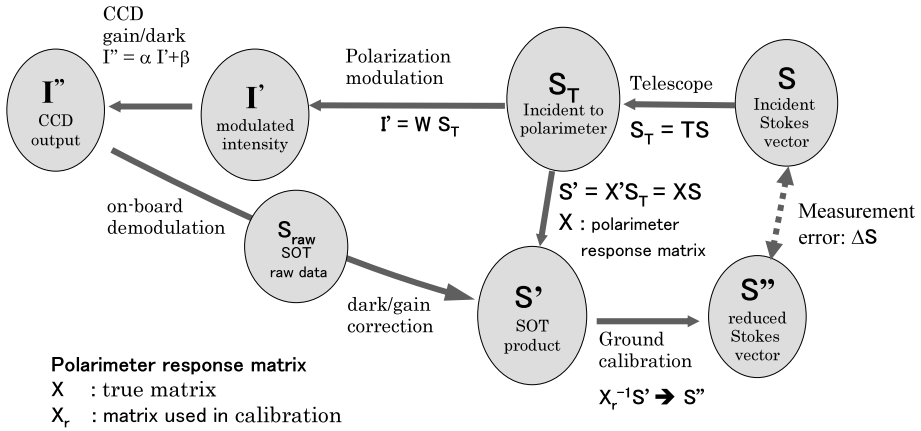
CCD gain/dark
I" = α I'+β

I"
CCD output

Polarization modulation

I'
modulated intensity

I' = W $S_T$

$S_T$
Incident to polarimeter

Telescope
$S_T$ = TS

S
Incident Stokes vector

on-board demodulation

$S_{raw}$
SOT raw data

S' = X'$S_T$ = XS
X : polarimeter response matrix

Measurement error: ΔS

dark/gain correction

S'
SOT product

Ground calibration

$X_r^{-1}$S' ➔ S"

S"
reduced Stokes vector

Polarimeter response matrix
X : true matrix
$X_r$ : matrix used in calibration